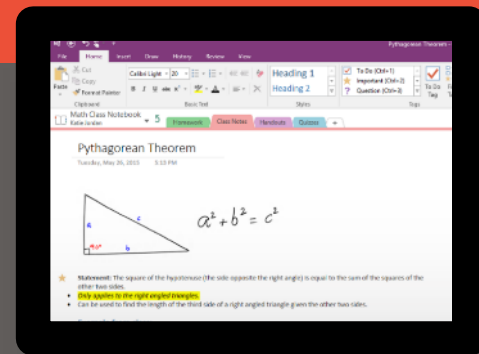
Pythagorean Theorem

File Home Insert Draw History Review View

Cut
Copy
Format Painter
Paste
Clipboard

Calibri Light 20
B I U
Basic Text

Heading 1
Heading 2
Styles

To Do (Ctrl+1)
Important (Ctrl+2)
Question (Ctrl+3)
To Do Tag
Tags

Math Class Notebook
Katie Jordan
5
Homework Class Notes Handouts Quizzes +

Pythagorean Theorem
Tuesday, May 26, 2015 3:15 PM

a
c
b
90°

$a^2 + b^2 = c^2$

Statement: The square of the hypotenuse (the side opposite the right angle) is equal to the sum of the squares of the other two sides.
• Only applies to the right angled triangles.
• Can be used to find the length of the third side of a right angled triangle given the other two sides.